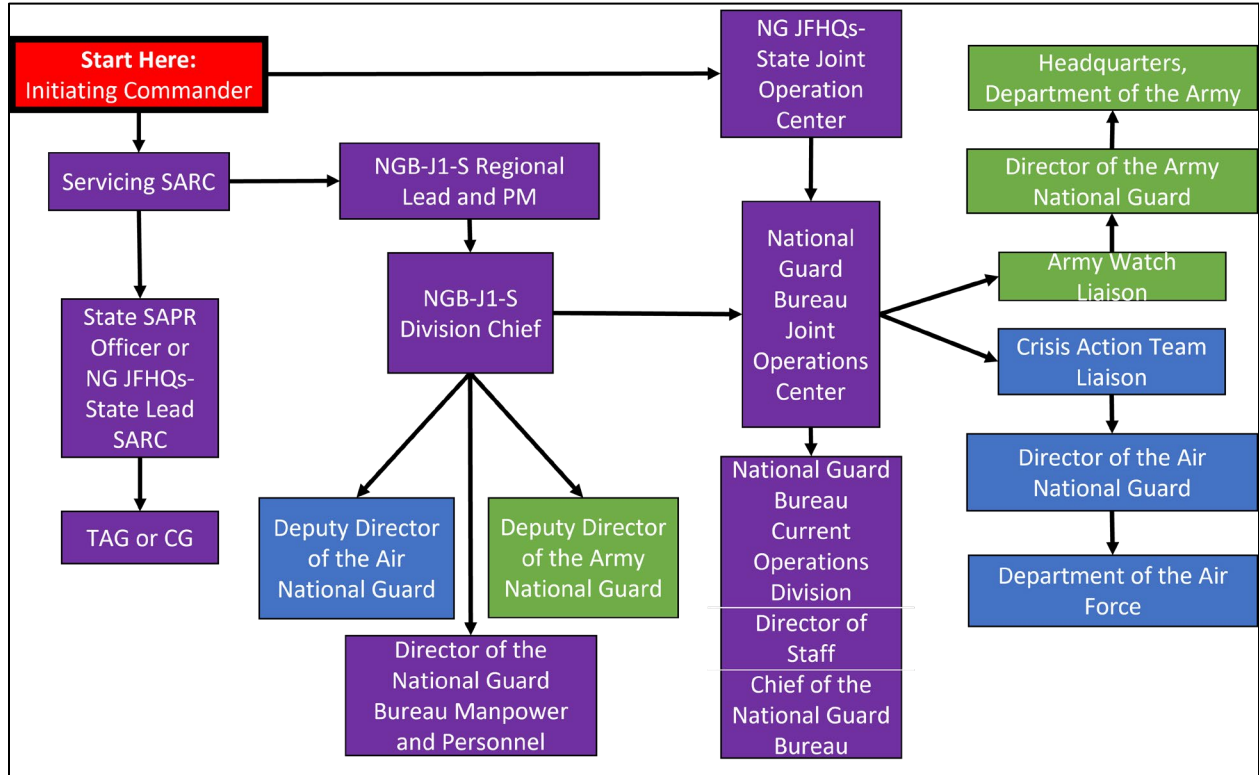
Start Here:
Initiating Commander

NG JFHQs-State Joint Operation Center

Headquarters, Department of the Army

Servicing SARC

NGB-J1-S Regional Lead and PM

Director of the Army National Guard

National Guard Bureau Joint Operations Center

Army Watch Liaison

NGB-J1-S Division Chief

State SAPR Officer or NG JFHQs-State Lead SARC

Crisis Action Team Liaison

Director of the Air National Guard

TAG or CG

Deputy Director of the Air National Guard

Deputy Director of the Army National Guard

National Guard Bureau Current Operations Division

Department of the Air Force

Director of Staff

Director of the National Guard Bureau Manpower and Personnel

Chief of the National Guard Bureau